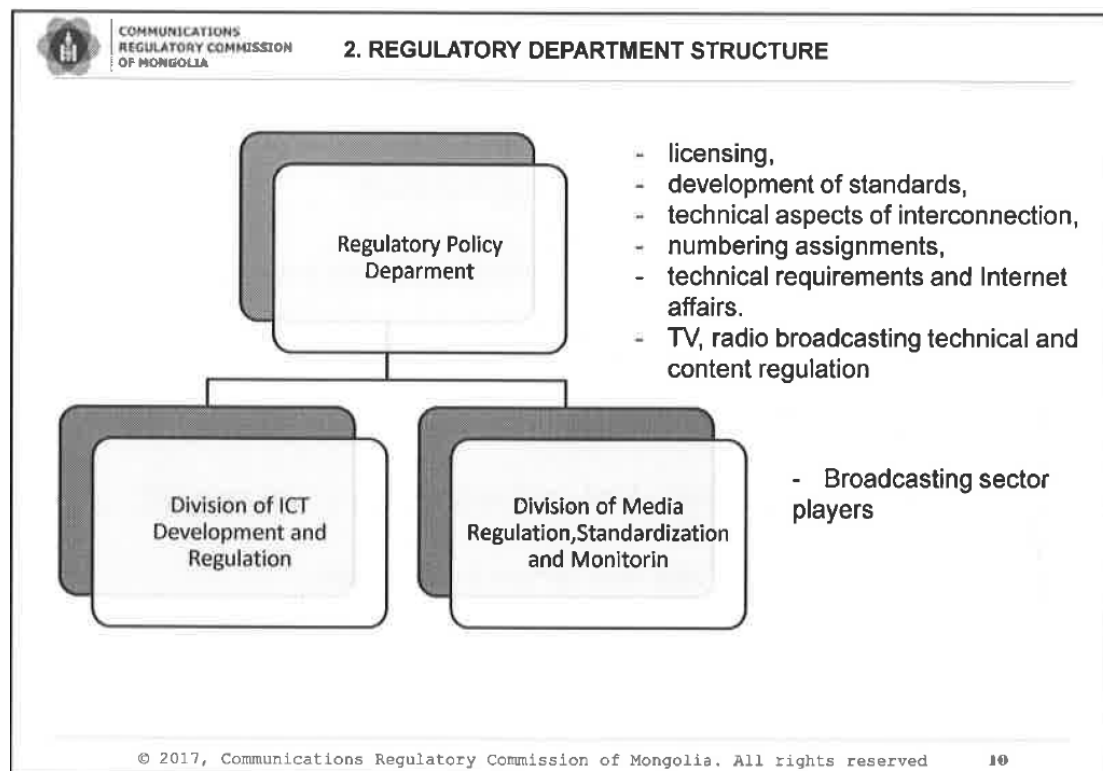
COMMUNICATIONS REGULATORY COMMISSION OF MONGOLIA

2. REGULATORY DEPARTMENT STRUCTURE

Regulatory Policy Deparment

- licensing,
- development of standards,
- technical aspects of interconnection,
- numbering assignments,
- technical requirements and Internet affairs.
- TV, radio broadcasting technical and content regulation

Division of ICT Development and Regulation

Division of Media Regulation,Standardization and Monitorin

- Broadcasting sector players

© 2017, Communications Regulatory Commission of Mongolia. All rights reserved 10